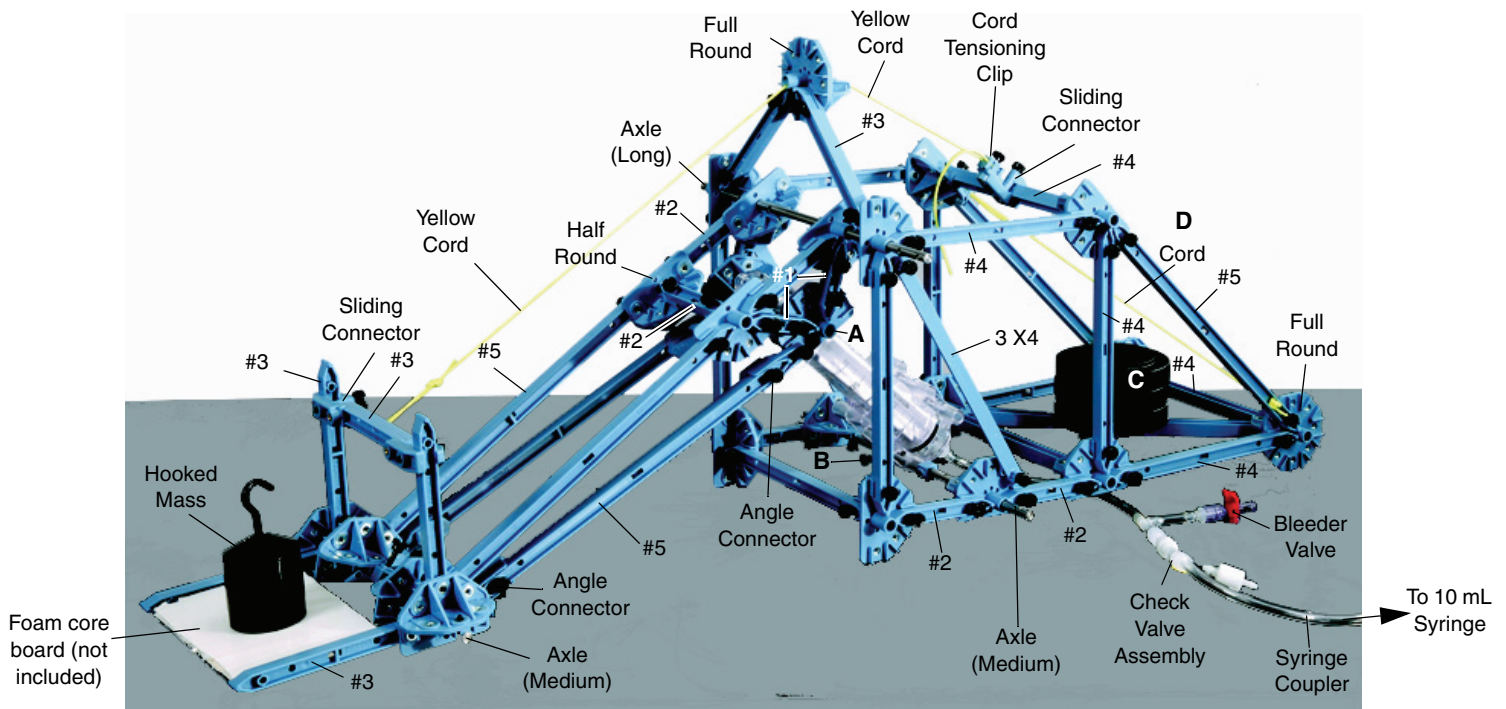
Full Round

Yellow Cord

Cord Tensioning Clip

Sliding Connector

Axle (Long)

#3

#4

Yellow Cord

#2

Half Round

D

Cord

#4

#5

#1

Sliding Connector

#2

A

#4

Full Round

#3

#3

#5

3 X4

#4

C

B

#4

Hooked Mass

Angle Connector

#2

#2

Bleeder Valve

#5

#2

Angle Connector

Check Valve Assembly

To 10 mL Syringe

Foam core board (not included)

Axle (Medium)

Axle (Medium)

Syringe Coupler

#3